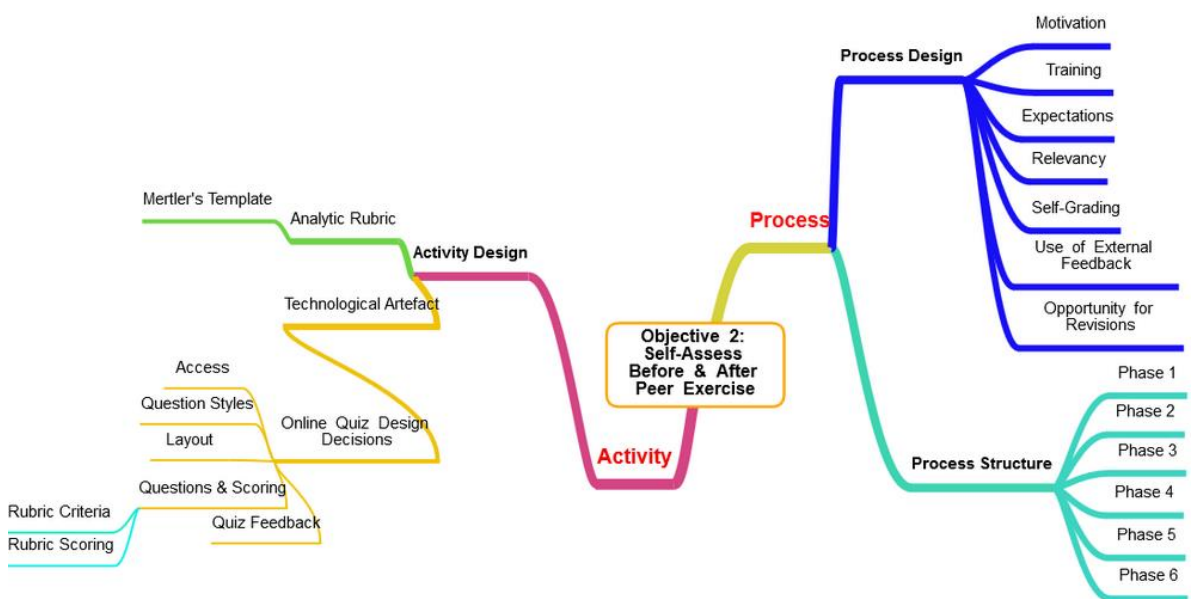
Objective 2: Self-Assess Before & After Peer Exercise

Activity

Activity Design

Analytic Rubric

Mertler's Template

Technological Artefact

Online Quiz Design Decisions

Access

Question Styles

Layout

Questions & Scoring

Rubric Criteria

Rubric Scoring

Quiz Feedback

Process

Process Design

Motivation

Training

Expectations

Relevancy

Self-Grading

Use of External Feedback

Opportunity for Revisions

Process Structure

Phase 1

Phase 2

Phase 3

Phase 4

Phase 5

Phase 6